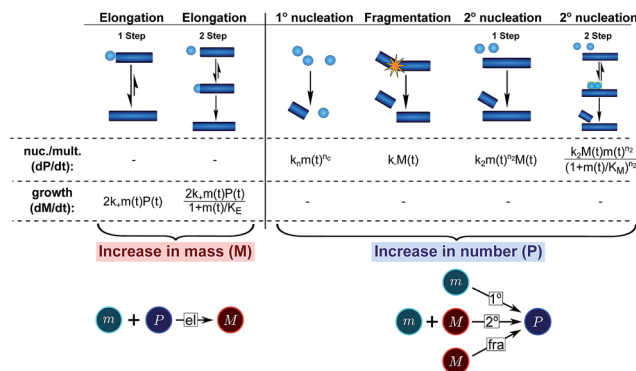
| | Elongation | Elongation | 1° nucleation | Fragmentation | 2° nucleation | 2° nucleation |
|---|---|---|---|---|---|---|
| | 1 Step | 2 Step | | | 1 Step | 2 Step |
| nuc./mult. (dP/dt): | - | - | $k_n m(t)^{n_c}$ | $k_- M(t)$ | $k_2 m(t)^{n_2} M(t)$ | $\frac{k_2 M(t) m(t)^{n_2}}{(1+m(t)/K_M)^{n_2}}$ |
| growth (dM/dt): | $2k_+ m(t)P(t)$ | $\frac{2k_+ m(t)P(t)}{1+m(t)/K_E}$ | - | - | - | - |

Increase in mass (M)

Increase in number (P)

$m$ + $P$ el $M$

$m$ 1°

$m$ + $M$ 2° $P$

$M$ fra